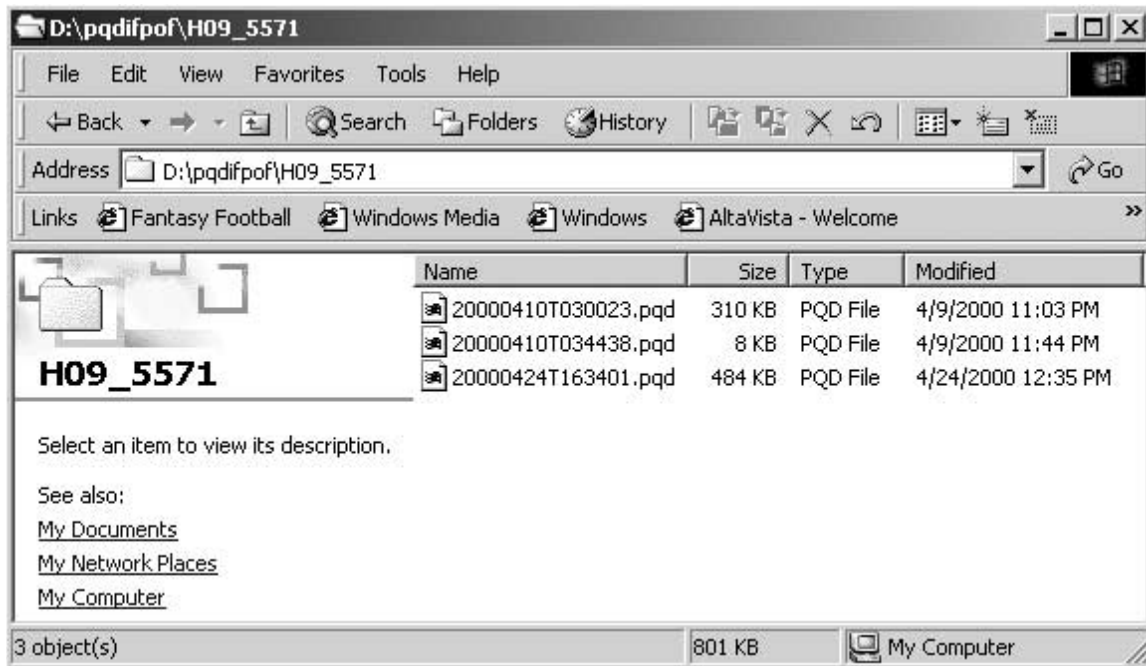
D:\pqdifpof\H09_5571

File Edit View Favorites Tools Help

Back Search Folders History

Address D:\pqdifpof\H09_5571 Go

Links Fantasy Football Windows Media Windows AltaVista - Welcome

H09_5571

| Name | Size | Type | Modified |
|---|---|---|---|
| 20000410T030023.pqd | 310 KB | PQD File | 4/9/2000 11:03 PM |
| 20000410T034438.pqd | 8 KB | PQD File | 4/9/2000 11:44 PM |
| 20000424T163401.pqd | 484 KB | PQD File | 4/24/2000 12:35 PM |

Select an item to view its description.

See also:
My Documents
My Network Places
My Computer

3 object(s) 801 KB My Computer